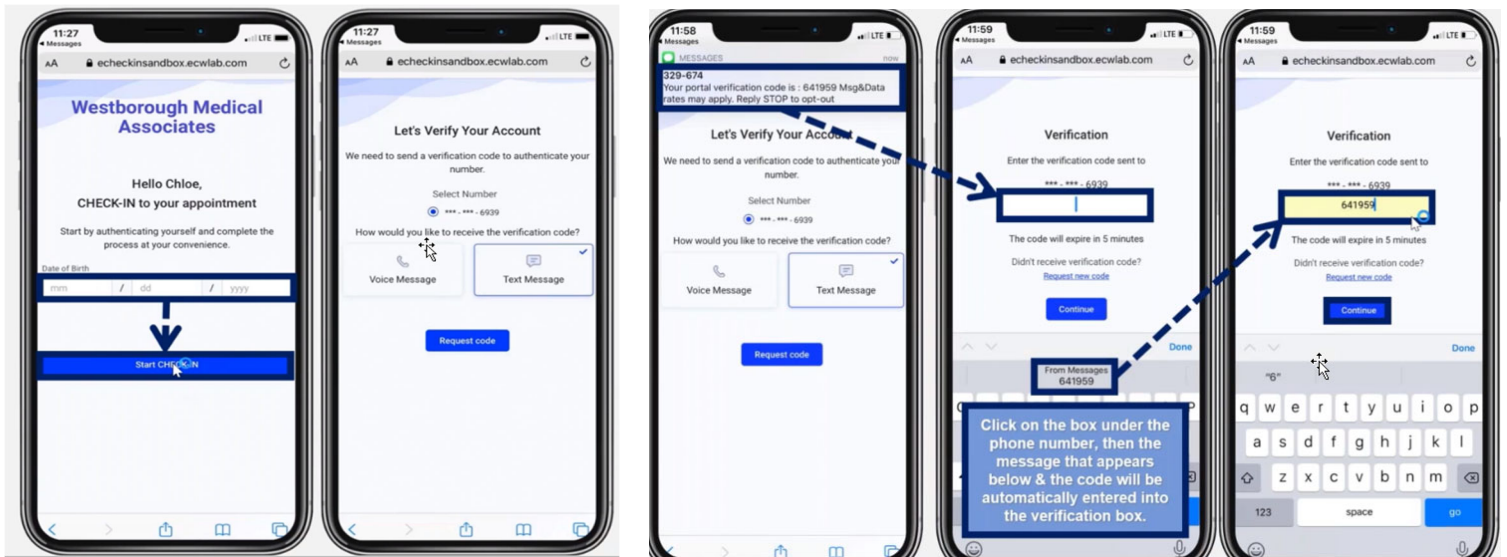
11:27
◂ Messages
LTE
AA echeckinsandbox.ecwlab.com

Westborough Medical Associates

Hello Chloe,
CHECK-IN to your appointment

Start by authenticating yourself and complete the process at your convenience.

Date of Birth
mm / dd / yyyy

Start CHECK-IN

11:27
◂ Messages
LTE
AA echeckinsandbox.ecwlab.com

Let's Verify Your Account

We need to send a verification code to authenticate your number.

Select Number
\*\*\* - \*\*\* - 6939

How would you like to receive the verification code?

Voice Message
Text Message

Request code

11:58
◂ Messages
LTE
MESSAGES now
329-674
Your portal verification code is : 641959 Msg&Data rates may apply. Reply STOP to opt-out

Let's Verify Your Account

We need to send a verification code to authenticate your number.

Select Number
\*\*\* - \*\*\* - 6939

How would you like to receive the verification code?

Voice Message
Text Message

Request code

11:59
◂ Messages
LTE
AA echeckinsandbox.ecwlab.com

Verification

Enter the verification code sent to
\*\*\* - \*\*\* - 6939

The code will expire in 5 minutes

Didn't receive verification code?
Request new code

Continue

Done

From Messages
641959

Click on the box under the phone number, then the message that appears below & the code will be automatically entered into the verification box.

11:59
◂ Messages
LTE
AA echeckinsandbox.ecwlab.com

Verification

Enter the verification code sent to
\*\*\* - \*\*\* - 6939

641959

The code will expire in 5 minutes

Didn't receive verification code?
Request new code

Continue

Done

"6"

q w e r t y u i o p
a s d f g h j k l
z x c v b n m
123 space go